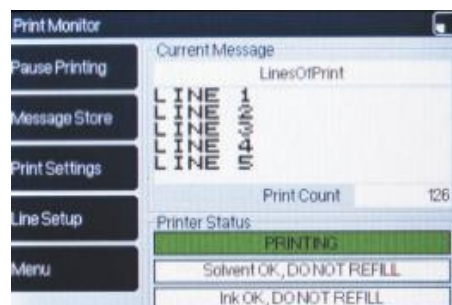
Print Monitor

Pause Printing

Message Store

Print Settings

Line Setup

Menu

Current Message

LinesOfPrint

LINE 1
LINE 2
LINE 3
LINE 4
LINE 5

Print Count 126

Printer Status

PRINTING

Solvent OK, DO NOT REFILL

Ink OK, DO NOT REFILL